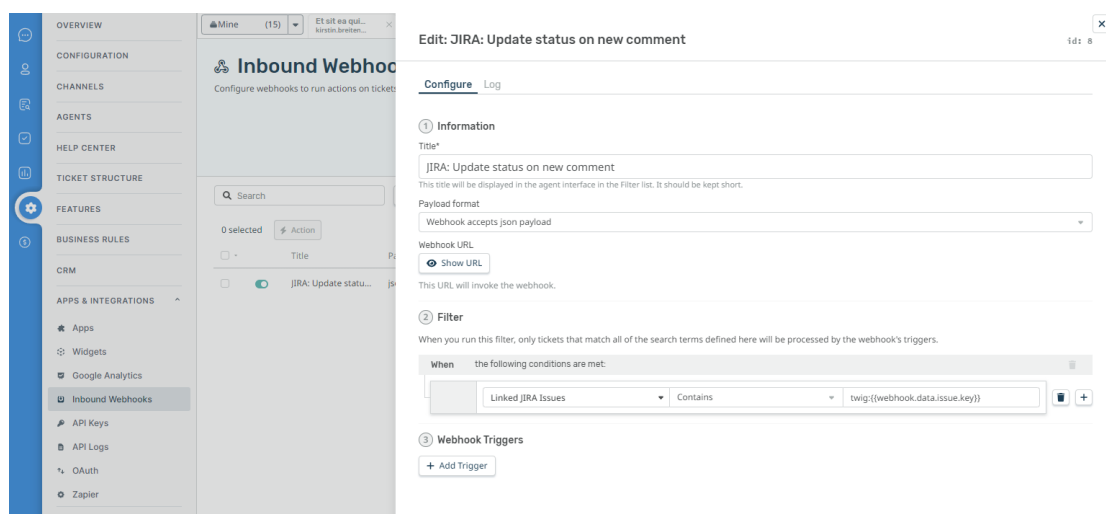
OVERVIEW
CONFIGURATION
CHANNELS
AGENTS
HELP CENTER
TICKET STRUCTURE
FEATURES
BUSINESS RULES
CRM
APPS & INTEGRATIONS
Apps
Widgets
Google Analytics
Inbound Webhooks
API Keys
API Logs
OAuth
Zapier

Mine (15)
Et sit ea qui... kirstin.breiten...

Inbound Webhoo
Configure webhooks to run actions on tickets

Search
0 selected
Action
Title
Pa
JIRA: Update statu... js

Edit: JIRA: Update status on new comment
id: 8
×

Configure Log

1 Information
Title*
JIRA: Update status on new comment
This title will be displayed in the agent interface in the Filter list. It should be kept short.
Payload format
Webhook accepts json payload
Webhook URL
Show URL
This URL will invoke the webhook.

2 Filter
When you run this filter, only tickets that match all of the search terms defined here will be processed by the webhook's triggers.
When the following conditions are met:
Linked JIRA Issues
Contains
twig:{{webhook.data.issue.key}}
+

3 Webhook Triggers
+ Add Trigger